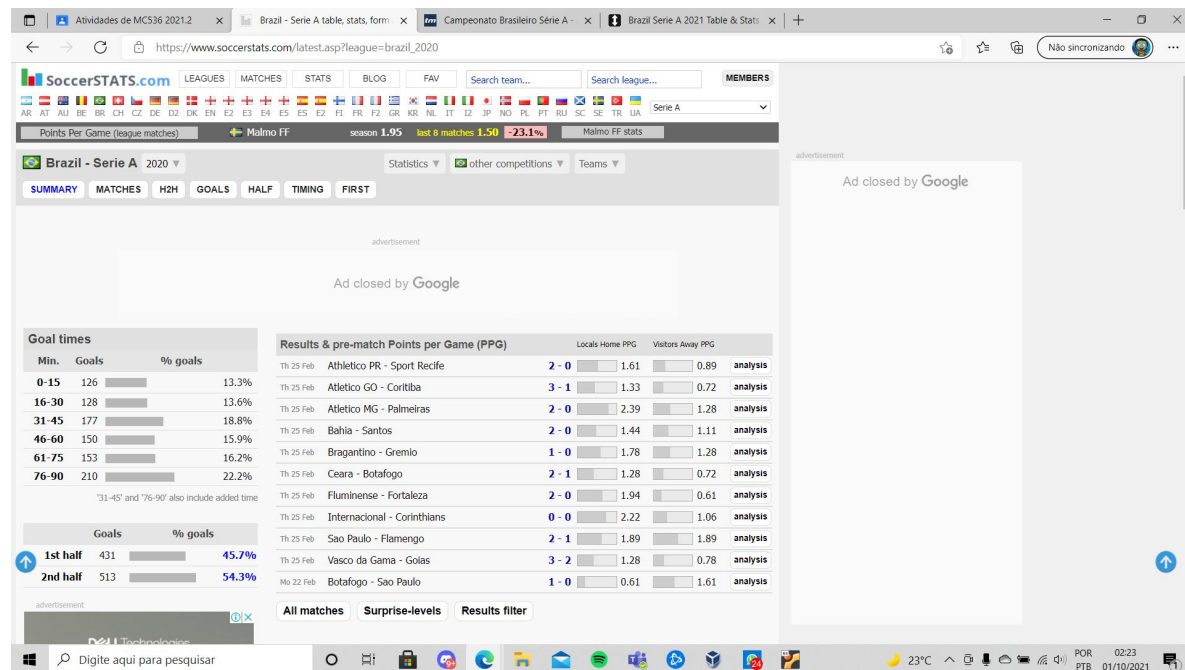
Atividades de MC536 2021.2 | Brazil - Serie A table, stats, form | Campeonato Brasileiro Série A - | Brazil Serie A 2021 Table & Stats

https://www.soccerstats.com/latest.asp?league=brazil_2020

Não sincronizando

SoccerSTATS.com LEAGUES MATCHES STATS BLOG FAV Search team... Search league... MEMBERS

AR AT AU BE BR CH CZ DE D2 DK EN E2 E3 E4 ES E2 FI FR F2 GR KR NL IT I2 JP NO PL PT RU SC SE TR UA Serie A

Points Per Game (league matches) Malmo FF season 1.95 last 8 matches 1.50 -23.1% Malmo FF stats

Brazil - Serie A 2020 Statistics other competitions Teams

SUMMARY MATCHES H2H GOALS HALF TIMING FIRST

advertisement

Ad closed by Google

Goal times

| Min. | Goals | % goals |
|---|---|---|
| 0-15 | 126 | 13.3% |
| 16-30 | 128 | 13.6% |
| 31-45 | 177 | 18.8% |
| 46-60 | 150 | 15.9% |
| 61-75 | 153 | 16.2% |
| 76-90 | 210 | 22.2% |

'31-45' and '76-90' also include added time

| | Goals | % goals |
|---|---|---|
| 1st half | 431 | 45.7% |
| 2nd half | 513 | 54.3% |

advertisement

DELL Technologies

Results & pre-match Points per Game (PPG) Locals Home PPG Visitors Away PPG

| | | | | | |
|---|---|---|---|---|---|
| Th 25 Feb | Athletico PR - Sport Recife | 2 - 0 | 1.61 | 0.89 | analysis |
| Th 25 Feb | Atletico GO - Coritiba | 3 - 1 | 1.33 | 0.72 | analysis |
| Th 25 Feb | Atletico MG - Palmeiras | 2 - 0 | 2.39 | 1.28 | analysis |
| Th 25 Feb | Bahia - Santos | 2 - 0 | 1.44 | 1.11 | analysis |
| Th 25 Feb | Bragantino - Gremio | 1 - 0 | 1.78 | 1.28 | analysis |
| Th 25 Feb | Ceara - Botafogo | 2 - 1 | 1.28 | 0.72 | analysis |
| Th 25 Feb | Fluminense - Fortaleza | 2 - 0 | 1.94 | 0.61 | analysis |
| Th 25 Feb | Internacional - Corinthians | 0 - 0 | 2.22 | 1.06 | analysis |
| Th 25 Feb | Sao Paulo - Flamengo | 2 - 1 | 1.89 | 1.89 | analysis |
| Th 25 Feb | Vasco da Gama - Goias | 3 - 2 | 1.28 | 0.78 | analysis |
| Mo 22 Feb | Botafogo - Sao Paulo | 1 - 0 | 0.61 | 1.61 | analysis |

All matches Surprise-levels Results filter

advertisement

Ad closed by Google

Digite aqui para pesquisar

23°C POR PTB 02:23 01/10/2021